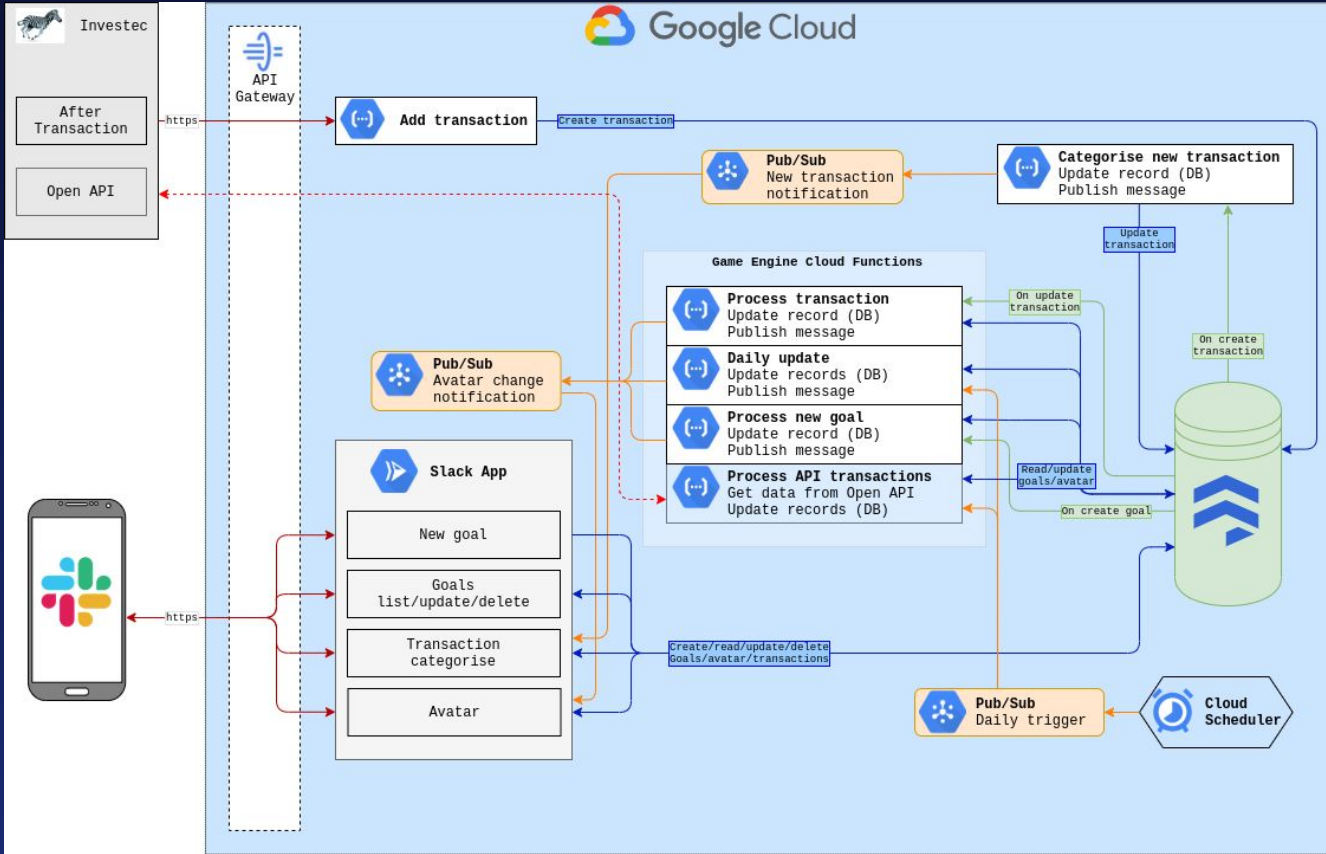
Investec

After Transaction

Open API

https

API Gateway

Google Cloud

Add transaction

Create transaction

Pub/Sub
New transaction notification

Categorise new transaction
Update record (DB)
Publish message

Update transaction

Game Engine Cloud Functions

Process transaction
Update record (DB)
Publish message

On update transaction

On create transaction

Daily update
Update records (DB)
Publish message

Pub/Sub
Avatar change notification

Process new goal
Update record (DB)
Publish message

Process API transactions
Get data from Open API
Update records (DB)

Read/update goals/avatar

On create goal

Slack App

New goal

Goals list/update/delete

Transaction categorise

Avatar

https

Create/read/update/delete Goals/avatar/transactions

Pub/Sub
Daily trigger

Cloud Scheduler